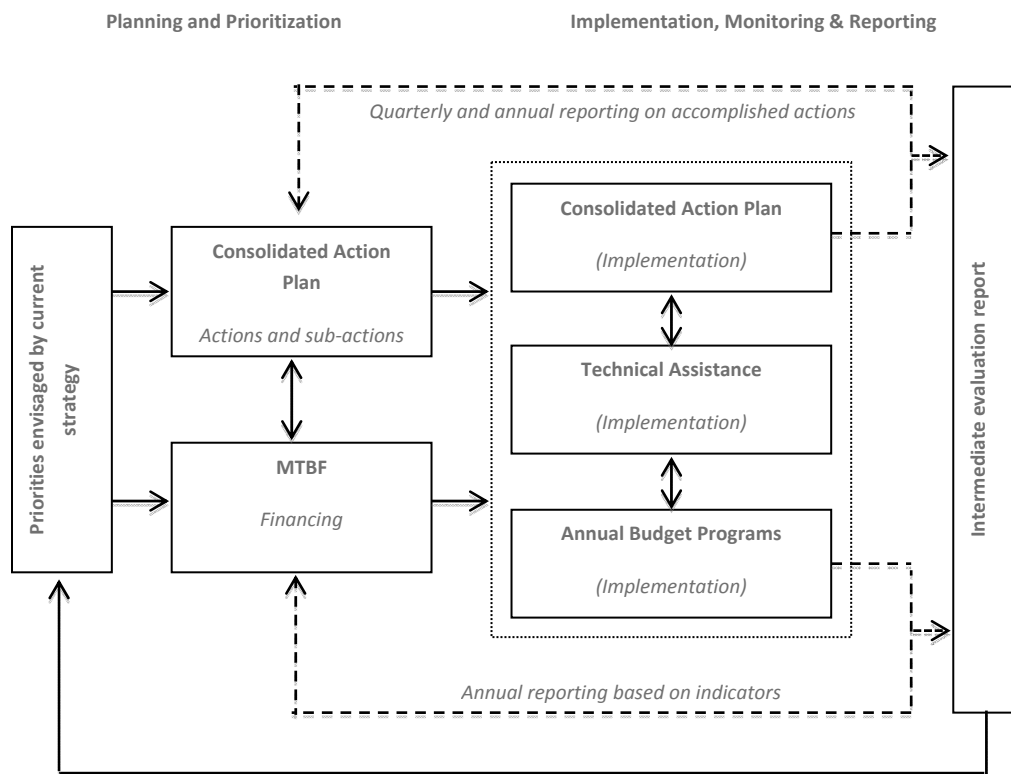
Planning and Prioritization

Implementation, Monitoring & Reporting

Quarterly and annual reporting on accomplished actions

Priorities envisaged by current strategy

Consolidated Action Plan

Actions and sub-actions

MTBF

Financing

Consolidated Action Plan

(Implementation)

Technical Assistance

(Implementation)

Annual Budget Programs

(Implementation)

Intermediate evaluation report

Annual reporting based on indicators